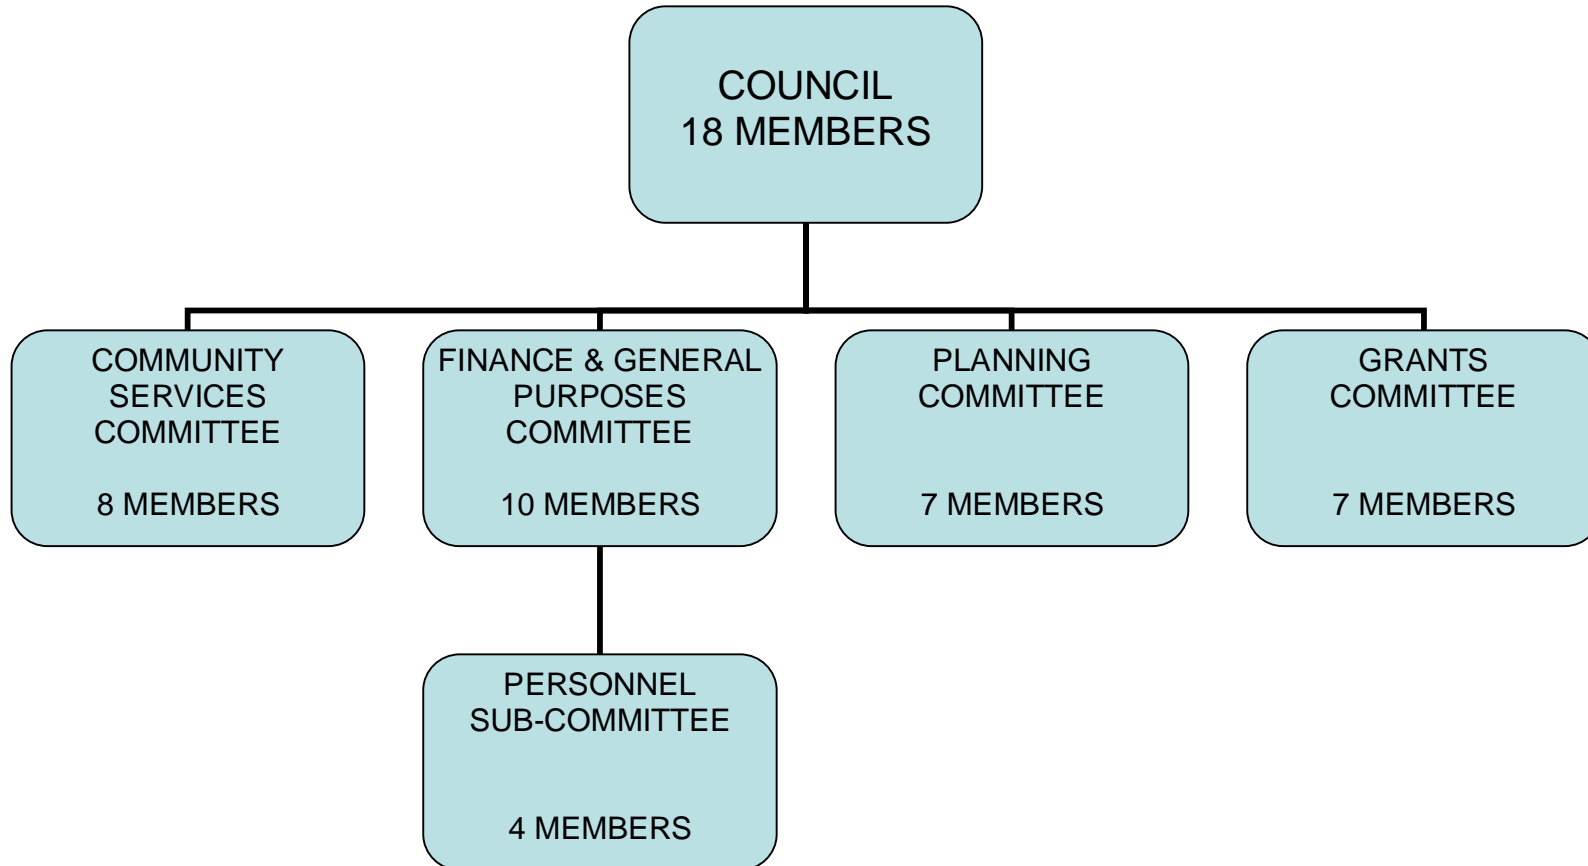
COUNCIL
18 MEMBERS

COMMUNITY SERVICES COMMITTEE

8 MEMBERS

FINANCE & GENERAL PURPOSES COMMITTEE

10 MEMBERS

PLANNING COMMITTEE

7 MEMBERS

GRANTS COMMITTEE

7 MEMBERS

PERSONNEL SUB-COMMITTEE

4 MEMBERS